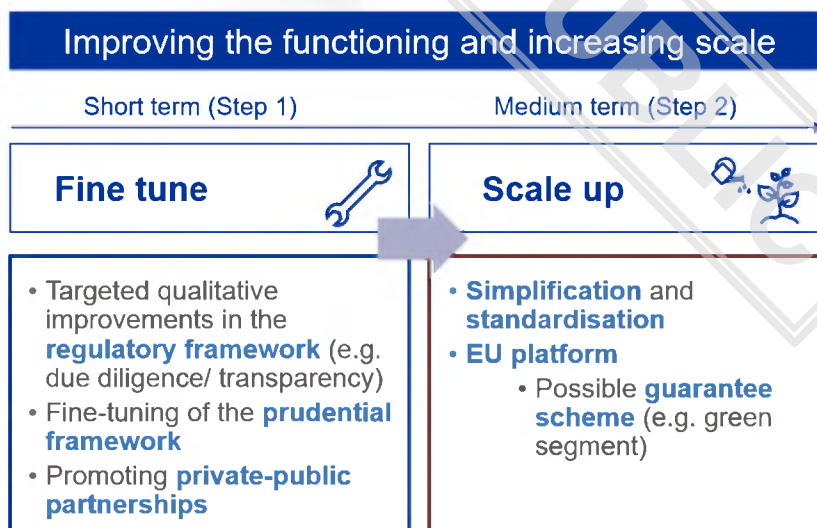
Improving the functioning and increasing scale

Short term (Step 1)

Medium term (Step 2)

Fine tune

Scale up

• Targeted qualitative improvements in the regulatory framework (e.g. due diligence/ transparency)
• Fine-tuning of the prudential framework
• Promoting private-public partnerships

• Simplification and standardisation
• EU platform
  • Possible guarantee scheme (e.g. green segment)